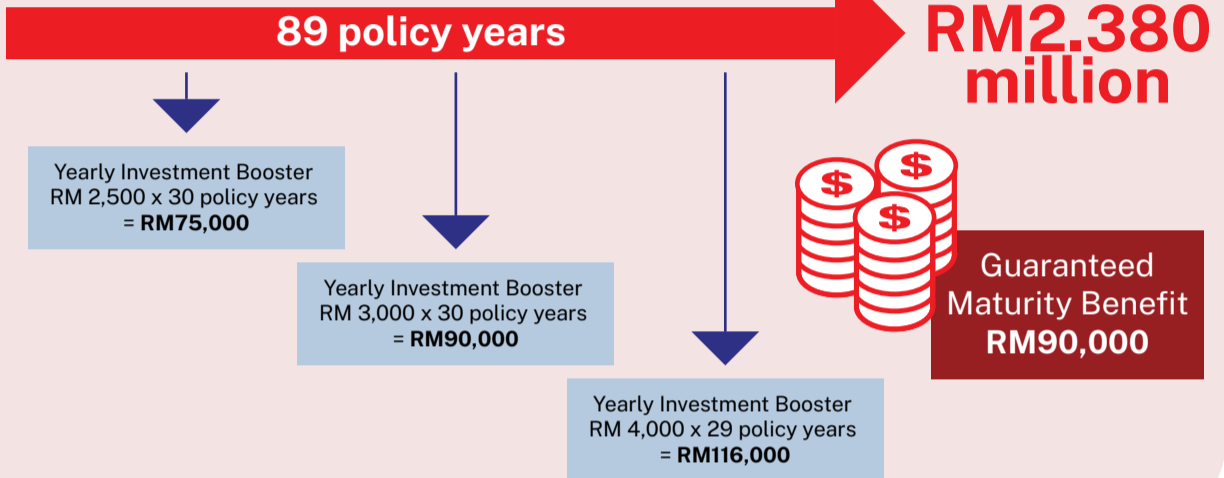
89 policy years

RM2.380 million

Yearly Investment Booster
RM 2,500 x 30 policy years
= **RM75,000**

Yearly Investment Booster
RM 3,000 x 30 policy years
= **RM90,000**

Yearly Investment Booster
RM 4,000 x 29 policy years
= **RM116,000**

$ $ $

Guaranteed Maturity Benefit
**RM90,000**